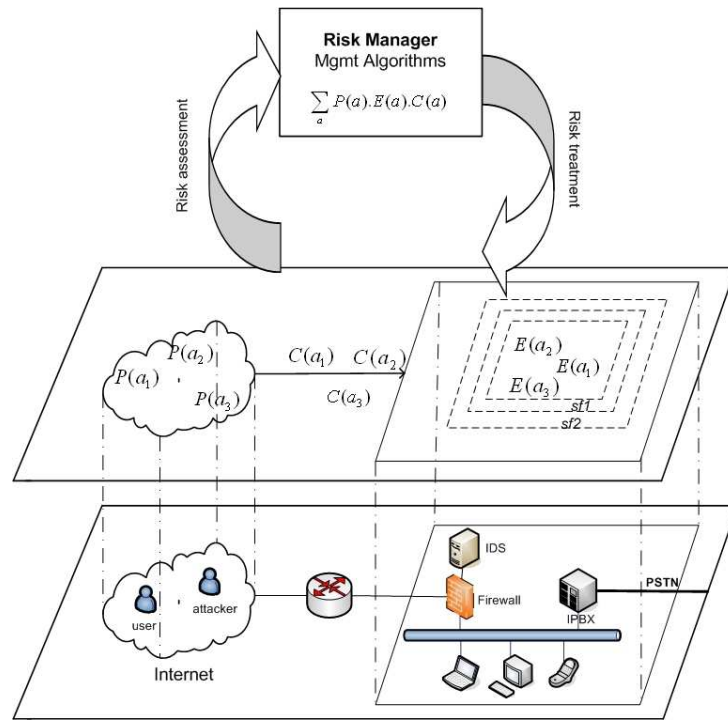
**Risk Manager**
Mgmt Algorithms
$\sum_{a} P(a).E(a).C(a)$

Risk assessment

Risk treatment

$P(a_2)$
$P(a_1)$
$P(a_3)$

$C(a_1)$ $C(a_2)$
$C(a_3)$

$E(a_2)$
$E(a_1)$
$E(a_3)$
sf1
sf2

IDS
Firewall
IPBX
PSTN
user
attacker
Internet